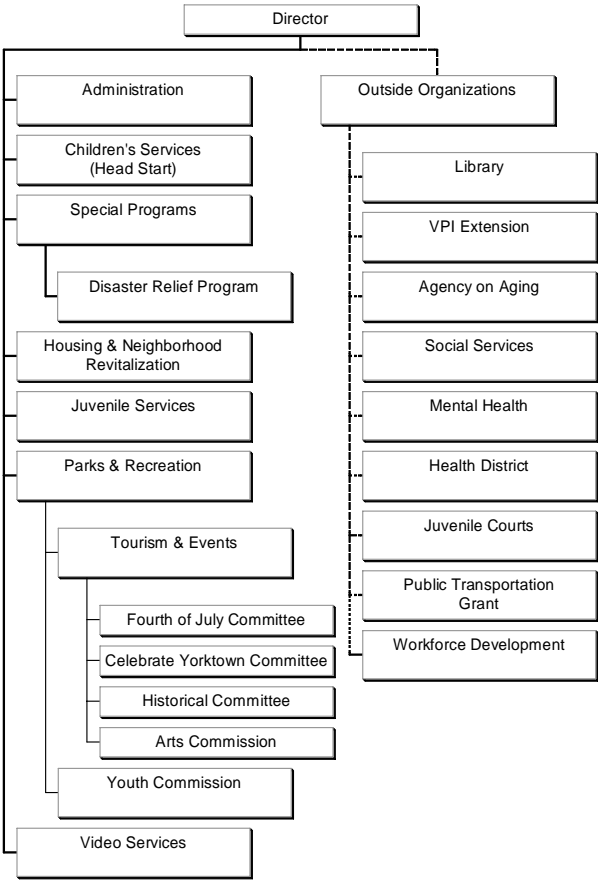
Director

Administration

Children's Services
(Head Start)

Special Programs

Disaster Relief Program

Housing & Neighborhood Revitalization

Juvenile Services

Parks & Recreation

Tourism & Events

Fourth of July Committee

Celebrate Yorktown Committee

Historical Committee

Arts Commission

Youth Commission

Video Services

Outside Organizations

Library

VPI Extension

Agency on Aging

Social Services

Mental Health

Health District

Juvenile Courts

Public Transportation Grant

Workforce Development